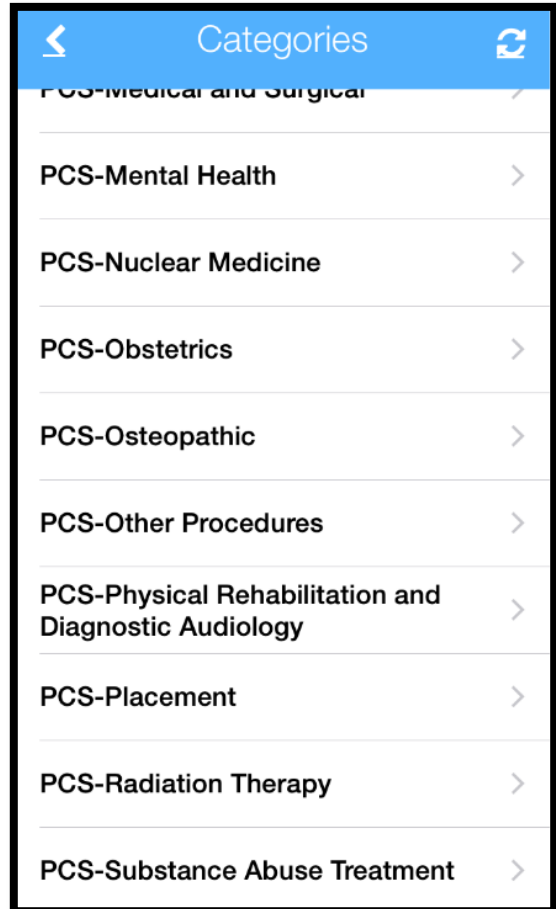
Categories

PCS-Medical and Surgical

PCS-Mental Health

PCS-Nuclear Medicine

PCS-Obstetrics

PCS-Osteopathic

PCS-Other Procedures

PCS-Physical Rehabilitation and Diagnostic Audiology

PCS-Placement

PCS-Radiation Therapy

PCS-Substance Abuse Treatment